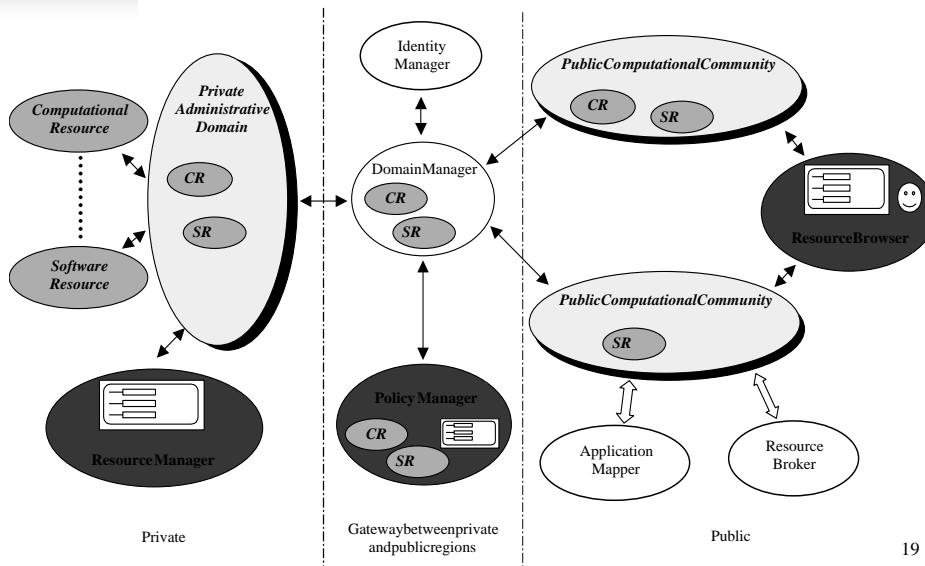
Computational Resource

Software Resource

Private Administrative Domain

CR

SR

ResourceManager

Identity Manager

DomainManager

CR

SR

PolicyManager

CR

SR

PublicComputationalCommunity

CR

SR

ResourceBrowser

PublicComputationalCommunity

SR

Application Mapper

Resource Broker

Private

Gatewaybetweenprivate andpublicregions

Public

19